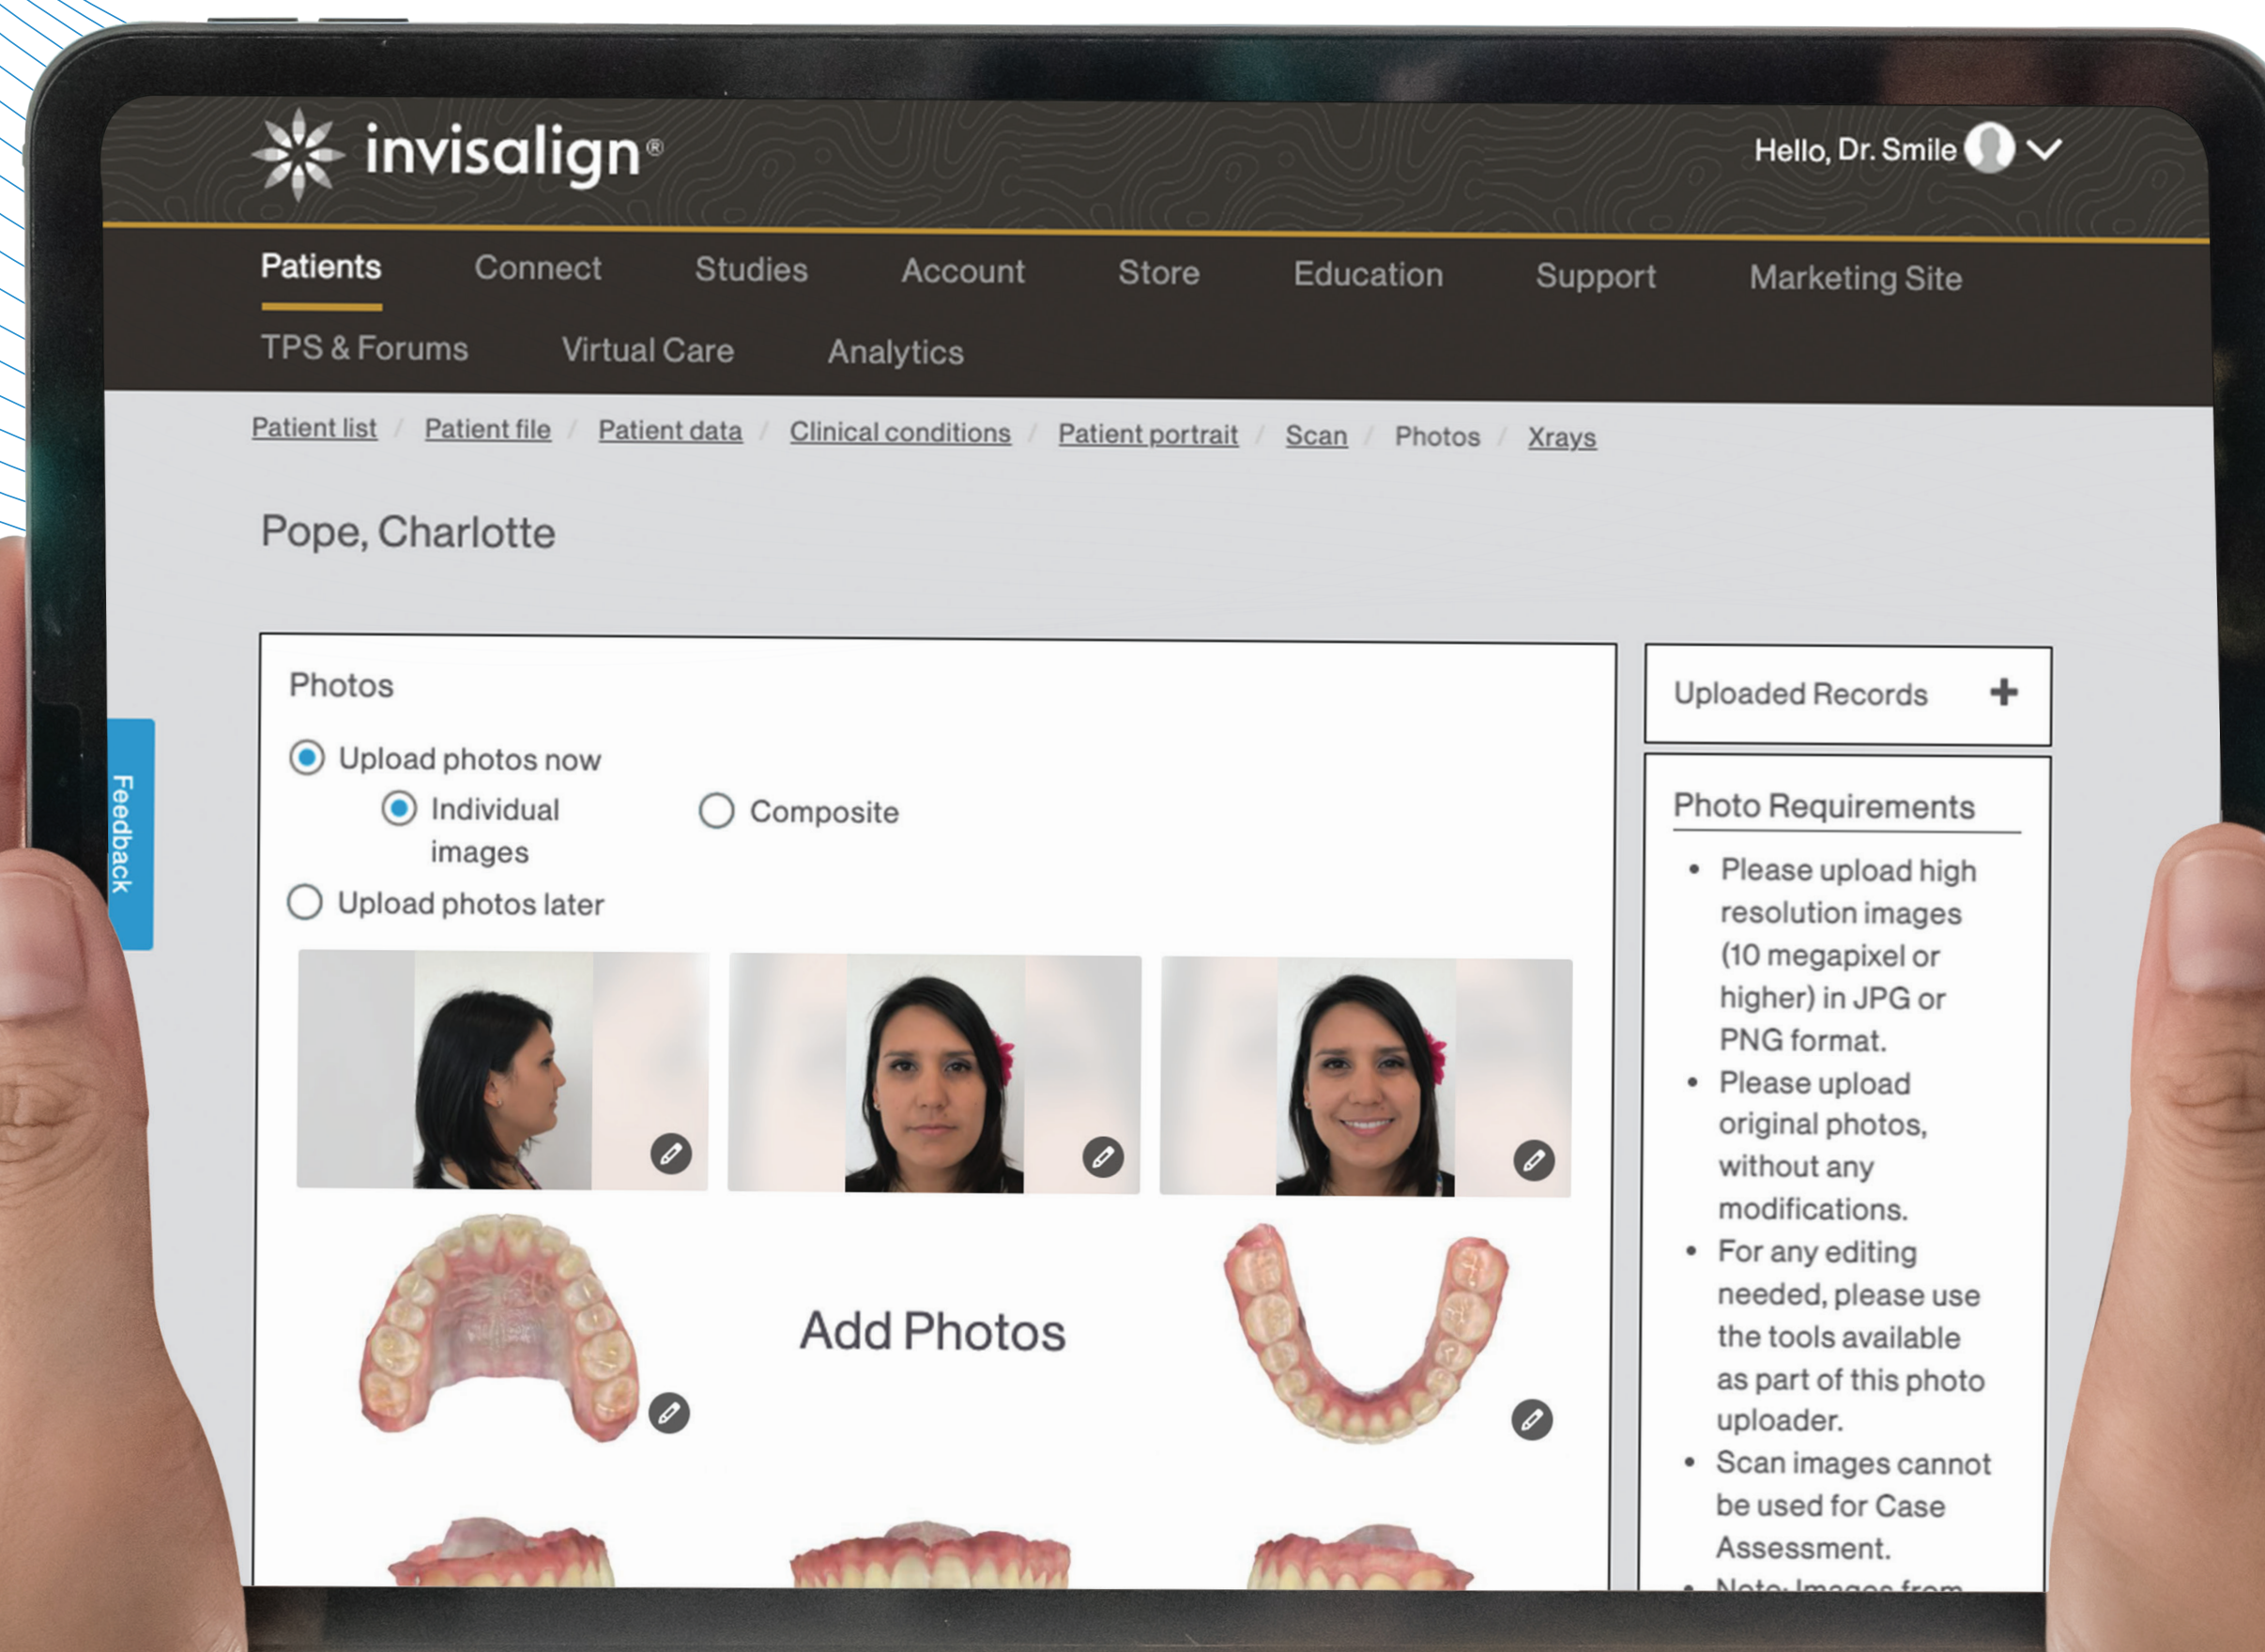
invisalign®

Hello, Dr. Smile

Patients Connect Studies Account Store Education Support Marketing Site
TPS & Forums Virtual Care Analytics

Patient list / Patient file / Patient data / Clinical conditions / Patient portrait / Scan / Photos / Xrays

Pope, Charlotte

Feedback

Photos

Upload photos now
Individual images
Composite
Upload photos later

Add Photos

Uploaded Records +

Photo Requirements

- Please upload high resolution images (10 megapixel or higher) in JPG or PNG format.
- Please upload original photos, without any modifications.
- For any editing needed, please use the tools available as part of this photo uploader.
- Scan images cannot be used for Case Assessment.
- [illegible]